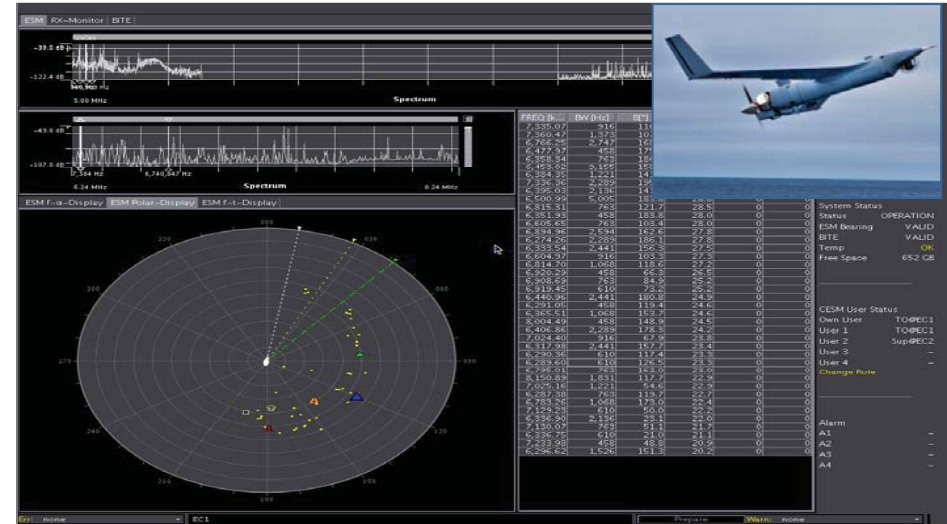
ESM | RX-Monitor | BITE

-39.2 dB
-122.4 dB
5.00 MHz
Spectrum

-49.8 dB
-107.8 dB
6.24 MHz
6,740,347 Hz
Spectrum
6.24 MHz

ESM f-α-Display | ESM Polar-Display | ESM f-t-Display

000
030
300
270
240
120
150
180

| FREQ [k... | BW [Hz] | B[°] | | | |
|---|---|---|---|---|---|
| 7,335.07 | 916 | 11 | | | |
| 7,360.47 | 1,373 | 10 | | | |
| 6,766.25 | 2,747 | 16 | | | |
| 6,477.97 | 458 | 17 | | | |
| 6,358.94 | 763 | 18 | | | |
| 6,453.02 | 2,155 | 15 | | | |
| 6,384.35 | 1,221 | 14 | | | |
| 7,335.35 | 2,289 | 12 | | | |
| 6,396.03 | 2,136 | 14 | | | |
| 6,500.99 | 5,005 | 182.7 | 28.7 | 0 | 0 |
| 6,315.31 | 763 | 121.2 | 28.5 | 0 | 0 |
| 6,351.93 | 458 | 185.8 | 28.0 | 0 | 0 |
| 6,658.63 | 763 | 166.6 | 28.0 | 0 | 0 |
| 6,894.96 | 2,594 | 162.6 | 27.8 | 0 | 0 |
| 6,274.26 | 2,289 | 186.1 | 27.8 | 0 | 0 |
| 6,535.94 | 2,441 | 156.5 | 27.5 | 0 | 0 |
| 6,604.97 | 916 | 103.3 | 27.3 | 0 | 0 |
| 6,814.70 | 1,068 | 118.6 | 27.2 | 0 | 0 |
| 6,920.29 | 458 | 66.3 | 26.5 | 0 | 0 |
| 6,908.69 | 763 | 84.9 | 25.2 | 0 | 0 |
| 6,915.45 | 610 | 73.2 | 25.6 | 0 | 0 |
| 6,440.96 | 2,441 | 180.8 | 24.9 | 0 | 0 |
| 6,291.05 | 458 | 119.4 | 24.6 | 0 | 0 |
| 6,365.51 | 1,068 | 153.7 | 24.6 | 0 | 0 |
| 6,004.49 | 458 | 148.9 | 24.5 | 0 | 0 |
| 6,406.86 | 2,289 | 178.3 | 24.2 | 0 | 0 |
| 7,024.40 | 916 | 67.9 | 23.8 | 0 | 0 |
| 6,317.90 | 2,441 | 167.7 | 23.4 | 0 | 0 |
| 6,290.36 | 610 | 117.4 | 23.3 | 0 | 0 |
| 6,290.86 | 610 | 126.2 | 23.1 | 0 | 0 |
| 6,798.01 | 763 | 163.0 | 23.0 | 0 | 0 |
| 6,830.03 | 1,831 | 117.7 | 22.9 | 0 | 0 |
| 7,025.16 | 1,221 | 54.6 | 22.9 | 0 | 0 |
| 6,287.38 | 763 | 119.7 | 22.7 | 0 | 0 |
| 6,783.26 | 1,068 | 173.0 | 22.4 | 0 | 0 |
| 7,129.23 | 610 | 50.0 | 22.2 | 0 | 0 |
| 6,396.50 | 2,136 | 28.1 | 22.0 | 0 | 0 |
| 7,130.07 | 763 | 51.1 | 21.7 | 0 | 0 |
| 6,236.75 | 610 | 21.0 | 21.1 | 0 | 0 |
| 7,323.58 | 458 | 48.8 | 20.9 | 0 | 0 |
| 6,296.62 | 1,526 | 151.3 | 20.2 | 0 | 0 |

System Status
Status OPERATION
ESM Bearing VALID
BITE VALID
Temp OK
Free Space 652 GB

CESM User Status
Own User TO@EC1
User 1 TO@EC1
User 2 Sup@EC2
User 3 –
User 4 –
Change Role

Alarm
A1 –
A2 –
A3 –
A4 –

Err: none
EC1
Prepare
Warn: none